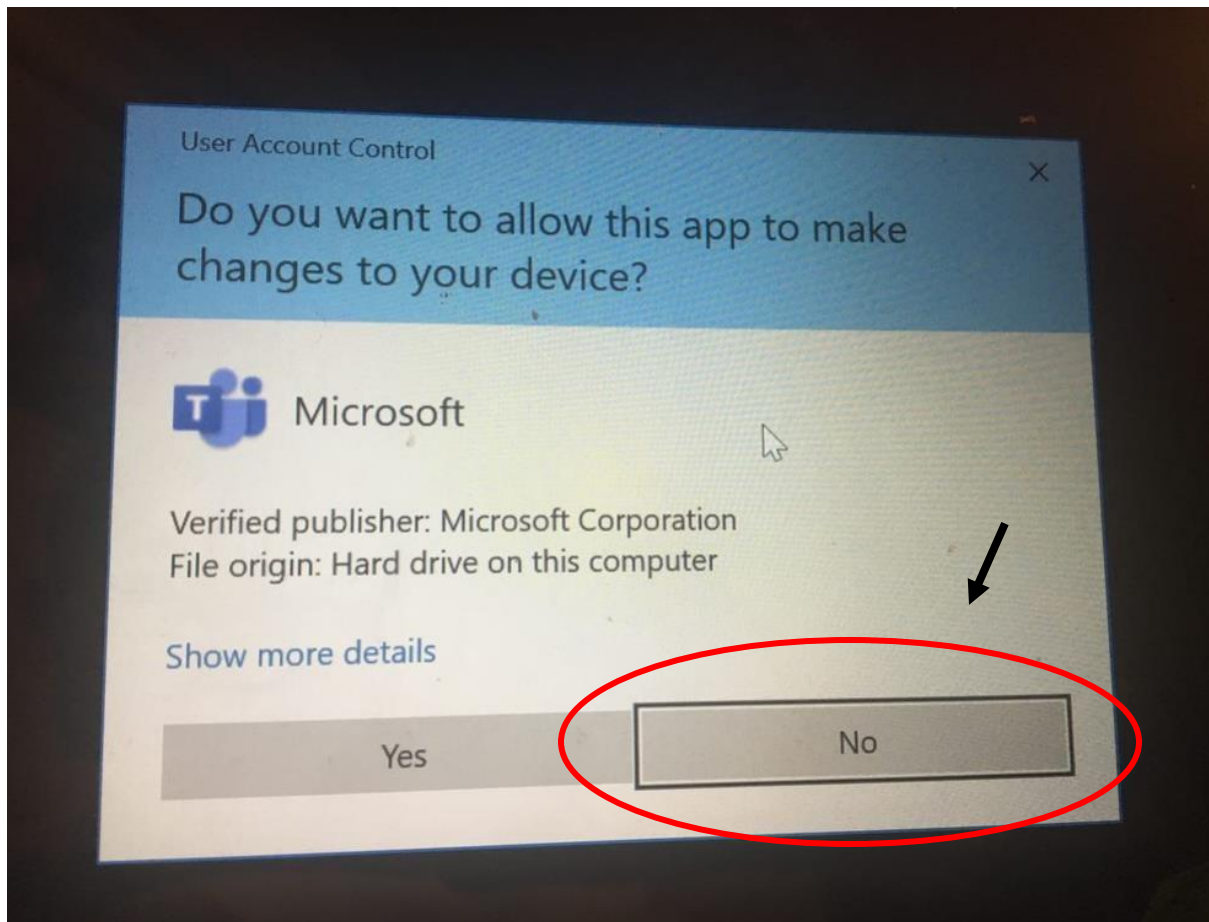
User Account Control

×

Do you want to allow this app to make changes to your device?

Microsoft

Verified publisher: Microsoft Corporation
File origin: Hard drive on this computer

Show more details

Yes

No